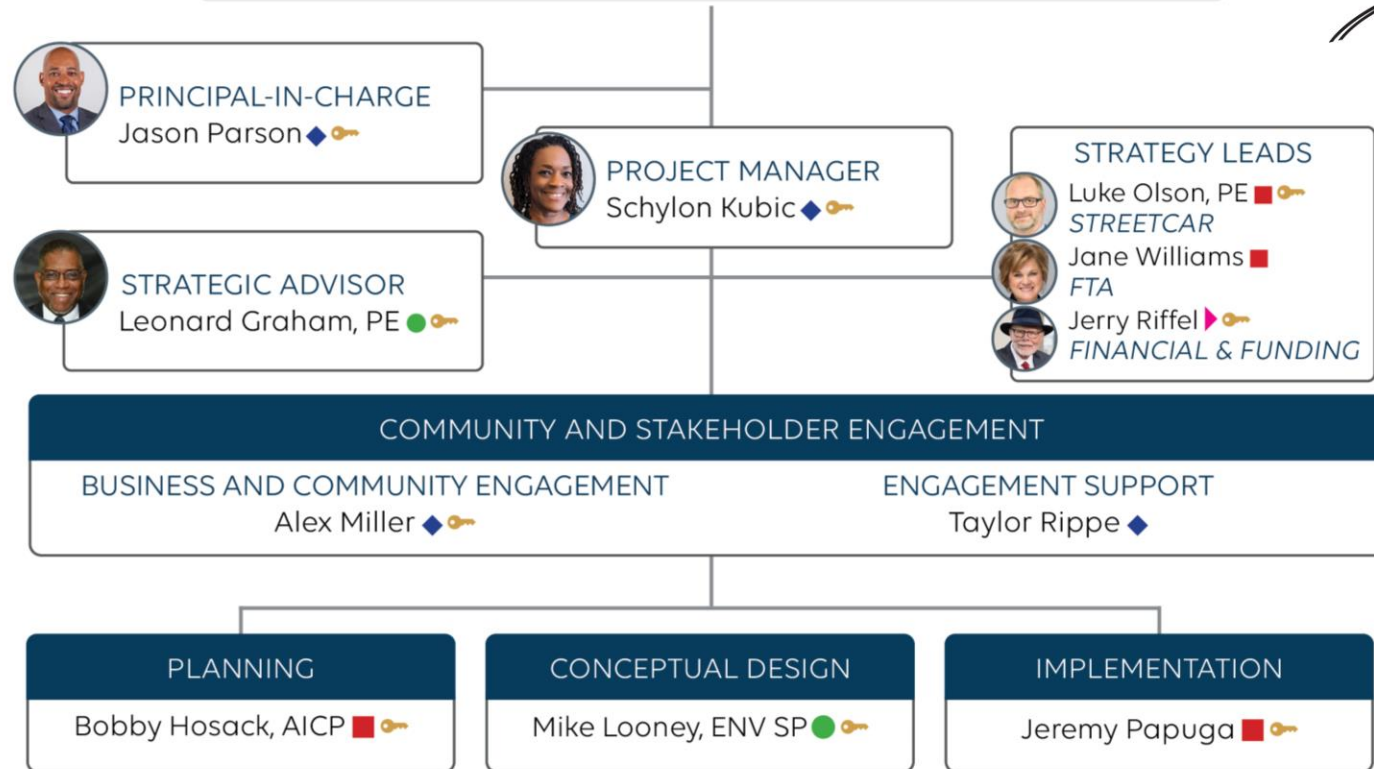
PRINCIPAL-IN-CHARGE
Jason Parson

PROJECT MANAGER
Schylon Kubic

STRATEGY LEADS
Luke Olson, PE
STREETCAR
Jane Williams
FTA
Jerry Riffel
FINANCIAL & FUNDING

STRATEGIC ADVISOR
Leonard Graham, PE

COMMUNITY AND STAKEHOLDER ENGAGEMENT

BUSINESS AND COMMUNITY ENGAGEMENT
Alex Miller

ENGAGEMENT SUPPORT
Taylor Rippe

PLANNING
Bobby Hosack, AICP

CONCEPTUAL DESIGN
Mike Looney, ENV SP

IMPLEMENTATION
Jeremy Papuga